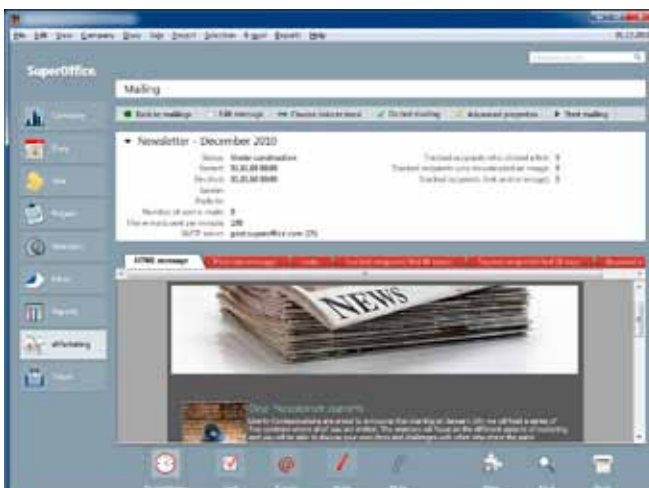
SuperOffice.

Mailing

Back to mailings

Edit message

Choose recipients

Do test mailing

Advanced properties

Start mailing

Newsletter - December 2010

Status: Under construction

Created:

Sent:

Sender:

Reply to:

Number of sent e-mails: 0

Max e-mails sent per minute: 120

SMTP server:

HTML message

NEWS

Dear Newsletter readers

Company

Diary

Sale

Project

Selection

Inbox

Reports

eMarketing

Tasks